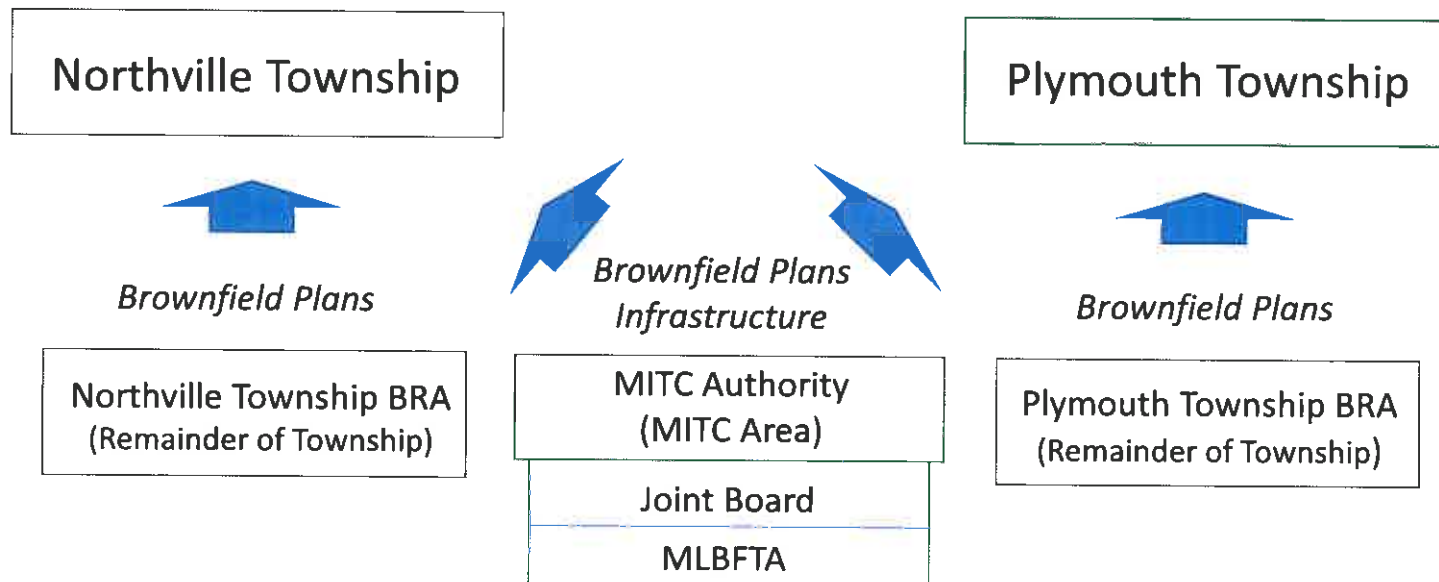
Northville Township

Plymouth Township

Brownfield Plans

Brownfield Plans
Infrastructure

Brownfield Plans

Northville Township BRA
(Remainder of Township)

MITC Authority
(MITC Area)

Joint Board

MLBFTA

Plymouth Township BRA
(Remainder of Township)